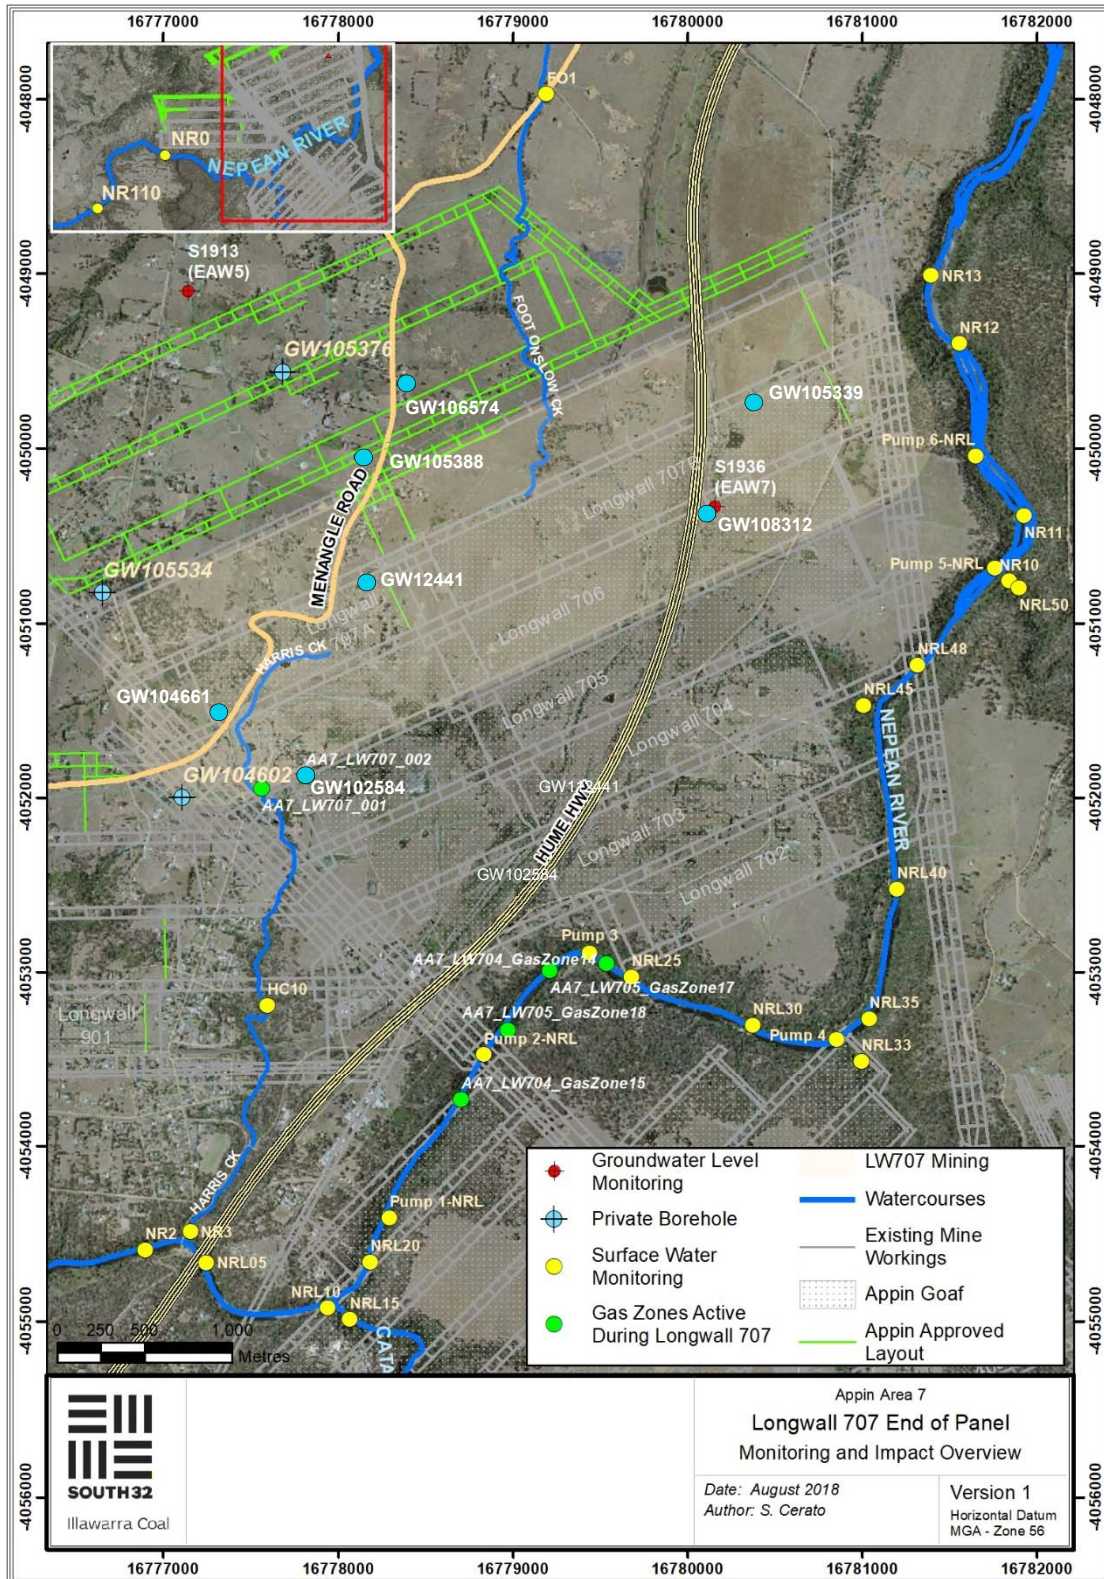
16777000 16778000 16779000 16780000 16781000 16782000

-4048000 -4049000 -4050000 -4051000 -4052000 -4053000 -4054000 -4055000 -4056000

NR0
NEPEAN RIVER
NR110

FO1
S1913 (EAW5)
GW105376
GW106574
FOOT ONSLOW CK
GW105339
GW105388
S1936 (EAW7)
GW108312
Longwall 707B
MENANGLE ROAD
GW105534
GW12441
Longwall 707 A
Longwall 706
HARRIS CK
GW104661
Longwall 705
Longwall 704
GW104602
AA7_LW707_002
GW102584
AA7_LW707_001
GW12441
HUME HWY
Longwall 703
GW102584
Longwall 702

NR13
NR12
Pump 6-NRL
NR11
Pump 5-NRL
NR10
NRL50
NRL48
NRL45
NEPEAN RIVER
NRL40

Pump 3
AA7_LW704_GasZone14
NRL25
AA7_LW705_GasZone17
HC10
Longwall 901
AA7_LW705_GasZone18
NRL30
NRL35
Pump 2-NRL
Pump 4
NRL33
AA7_LW704_GasZone15
HARRIS CK
Pump 1-NRL
NR2
NR3
NRL20
NRL05
NRL10
NRL15
CATA

0 250 500 1,000 Metres

Groundwater Level Monitoring
Private Borehole
Surface Water Monitoring
Gas Zones Active During Longwall 707
LW707 Mining
Watercourses
Existing Mine Workings
Appin Goaf
Appin Approved Layout

SOUTH32
Illawarra Coal

Appin Area 7
Longwall 707 End of Panel
Monitoring and Impact Overview

Date: August 2018
Author: S. Cerato

Version 1
Horizontal Datum MGA - Zone 56